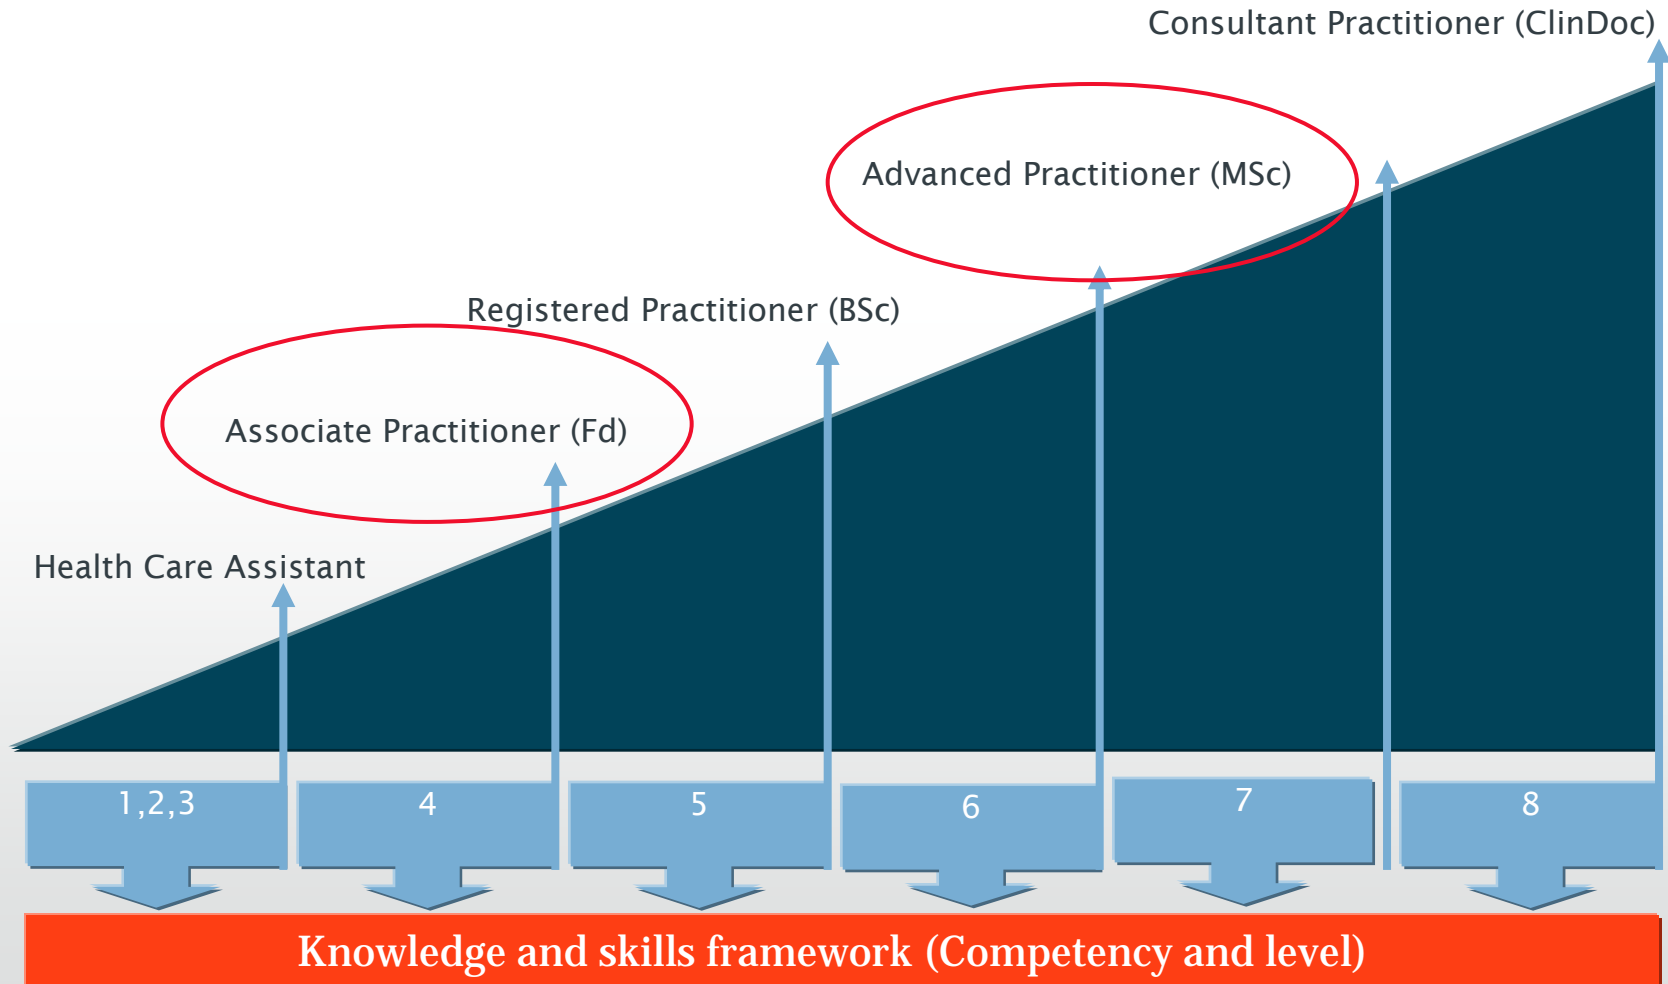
Consultant Practitioner (ClinDoc)

Advanced Practitioner (MSc)

Registered Practitioner (BSc)

Associate Practitioner (Fd)

Health Care Assistant

1,2,3

4

5

6

7

8

Knowledge and skills framework (Competency and level)